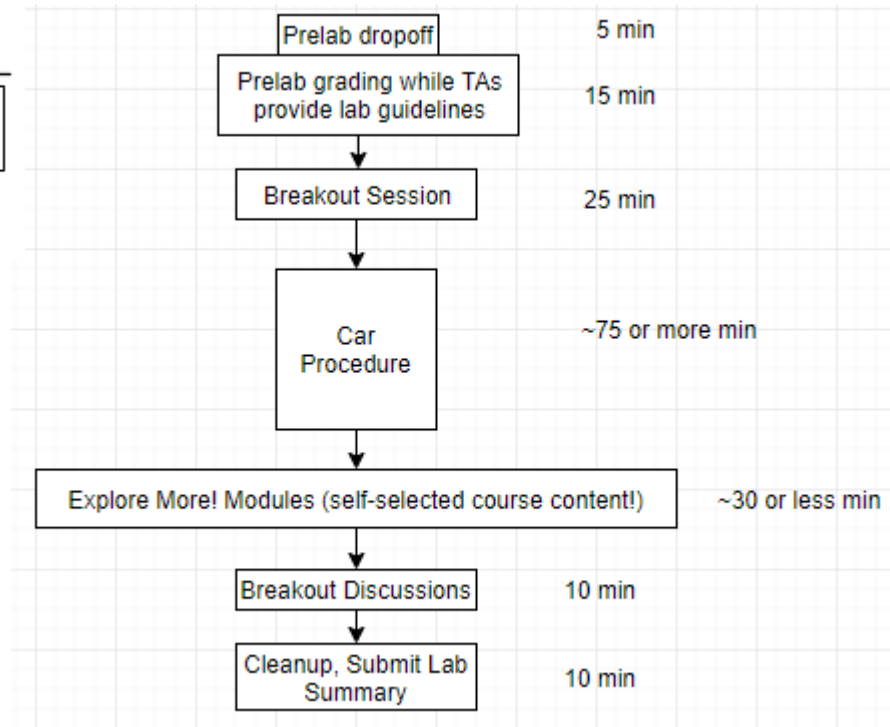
Prelab dropoff

5 min

Prelab grading while TAs provide lab guidelines

15 min

Breakout Session

25 min

Car Procedure

~75 or more min

Explore More! Modules (self-selected course content!)

~30 or less min

Breakout Discussions

10 min

Cleanup, Submit Lab Summary

10 min